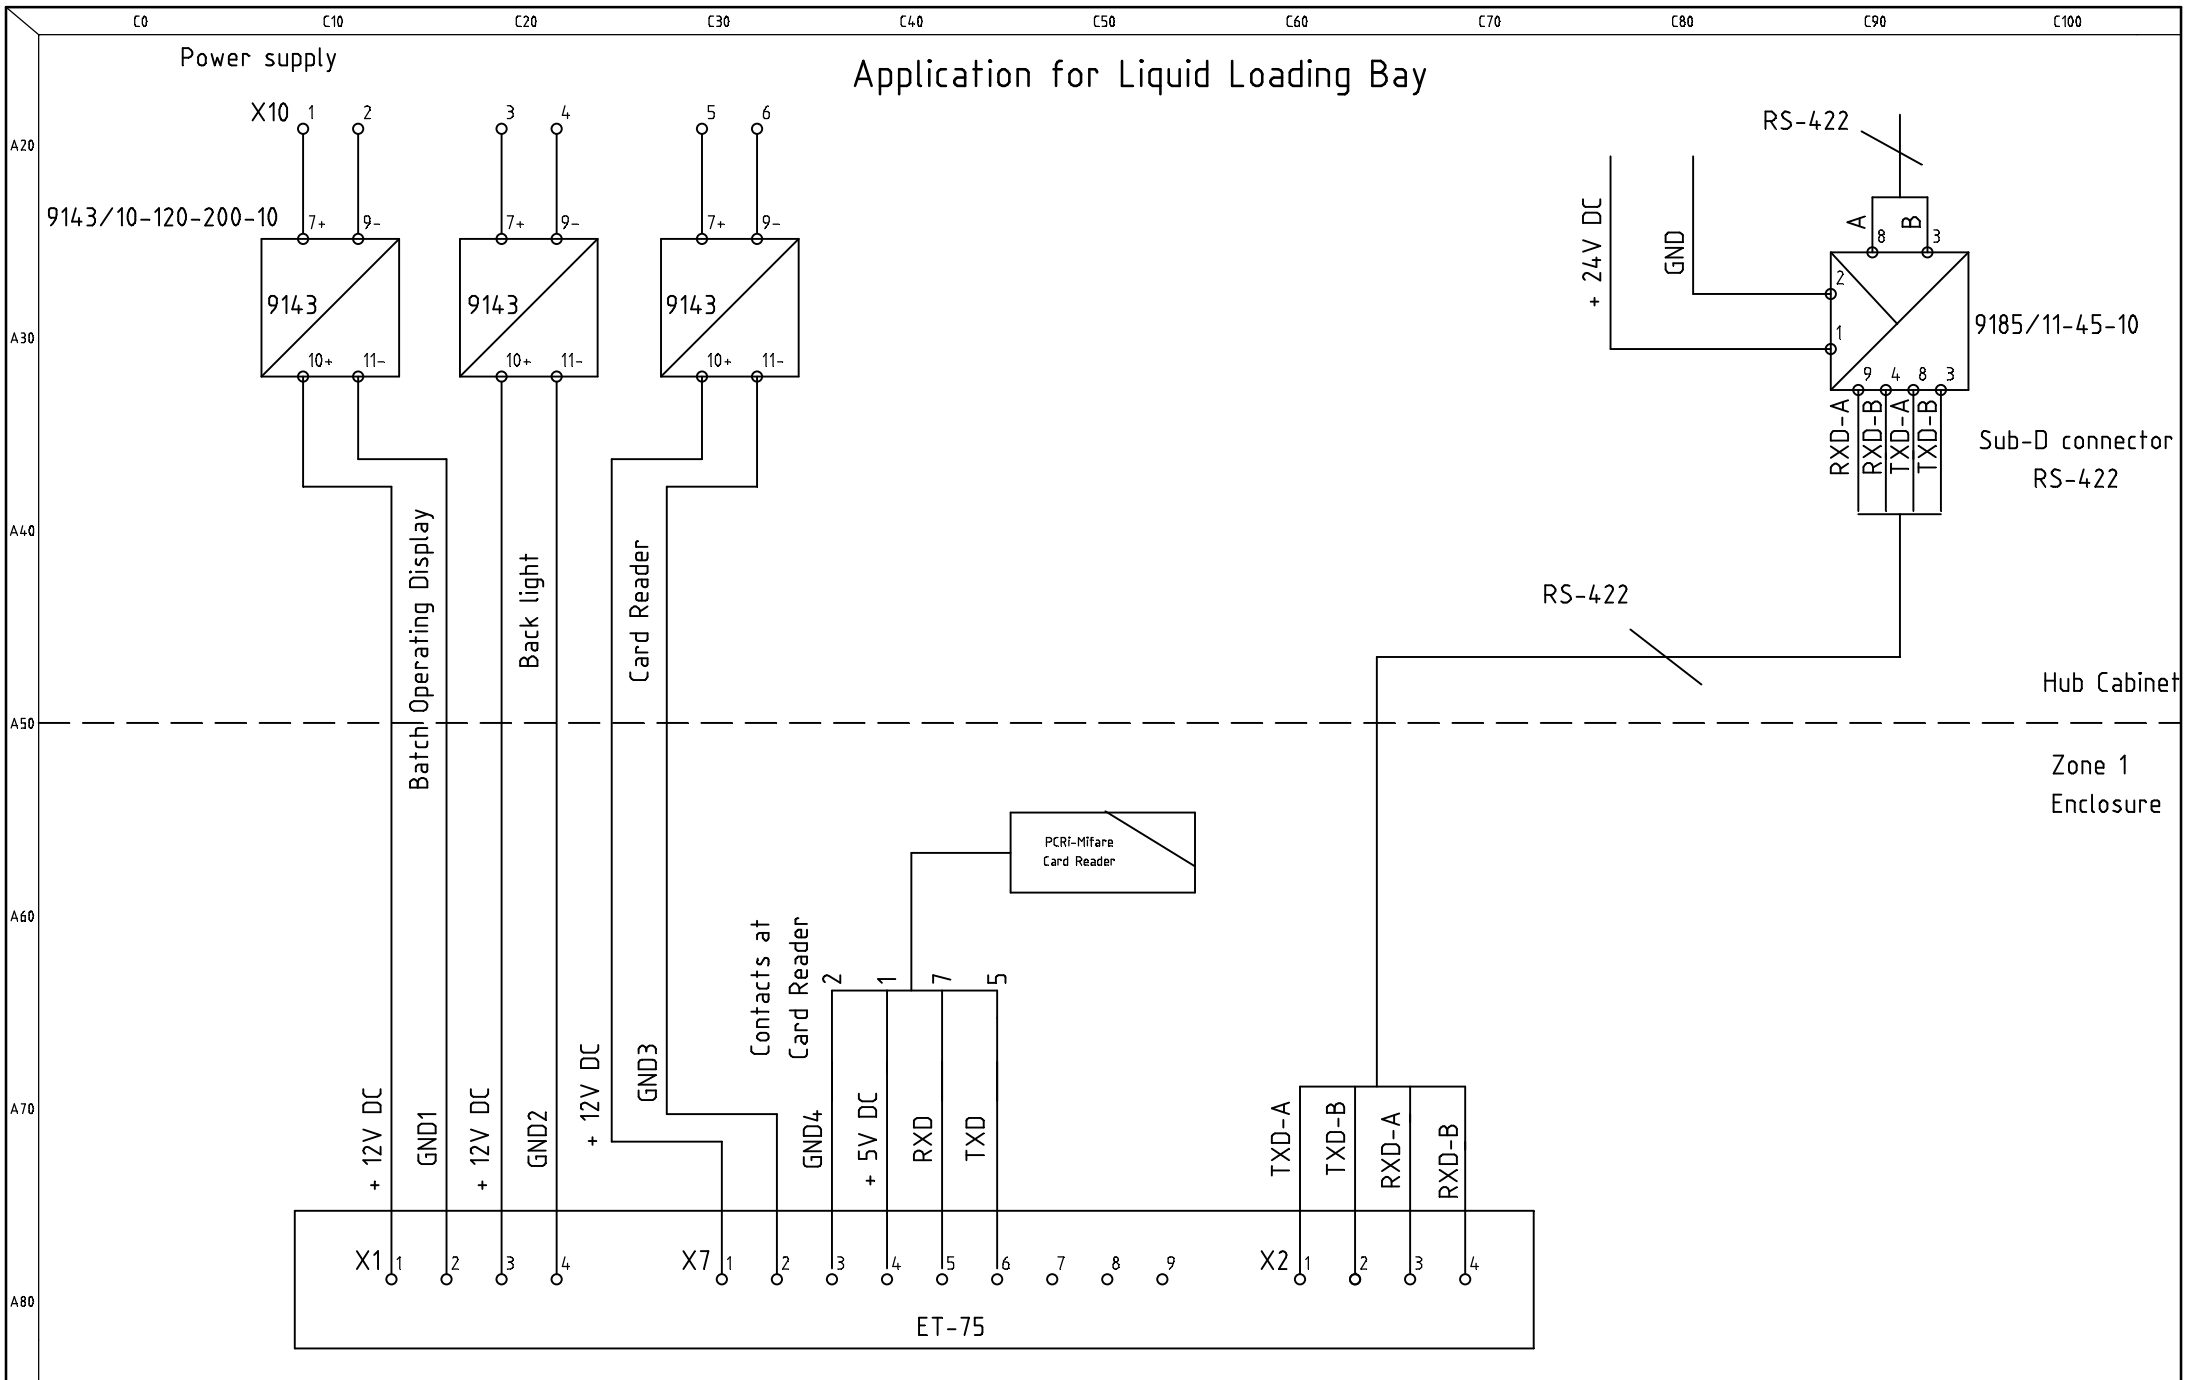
C0 C10 C20 C30 C40 C50 C60 C70 C80 C90 C100

Power supply

Application for Liquid Loading Bay

A20 A30 A40 A50 A60 A70 A80

X10 1 2 3 4 5 6

9143/10-120-200-10

7+ 9- 7+ 9- 7+ 9-

9143 9143 9143

10+ 11- 10+ 11- 10+ 11-

Batch Operating Display

Back light

Card Reader

RS-422

+ 24V DC

GND

A B

8 3

2

1

9185/11-45-10

9 4 8 3

RXD-A RXD-B TXD-A TXD-B

Sub-D connector RS-422

RS-422

Hub Cabinet

Zone 1 Enclosure

PCRi-Mifare Card Reader

Contacts at Card Reader

2 1 7 5

+ 12V DC GND1 + 12V DC GND2 + 12V DC GND3 GND4 + 5V DC RXD TXD

TXD-A TXD-B RXD-A RXD-B

X1 1 2 3 4 X7 1 2 3 4 5 6 7 8 9 X2 1 2 3 4

ET-75